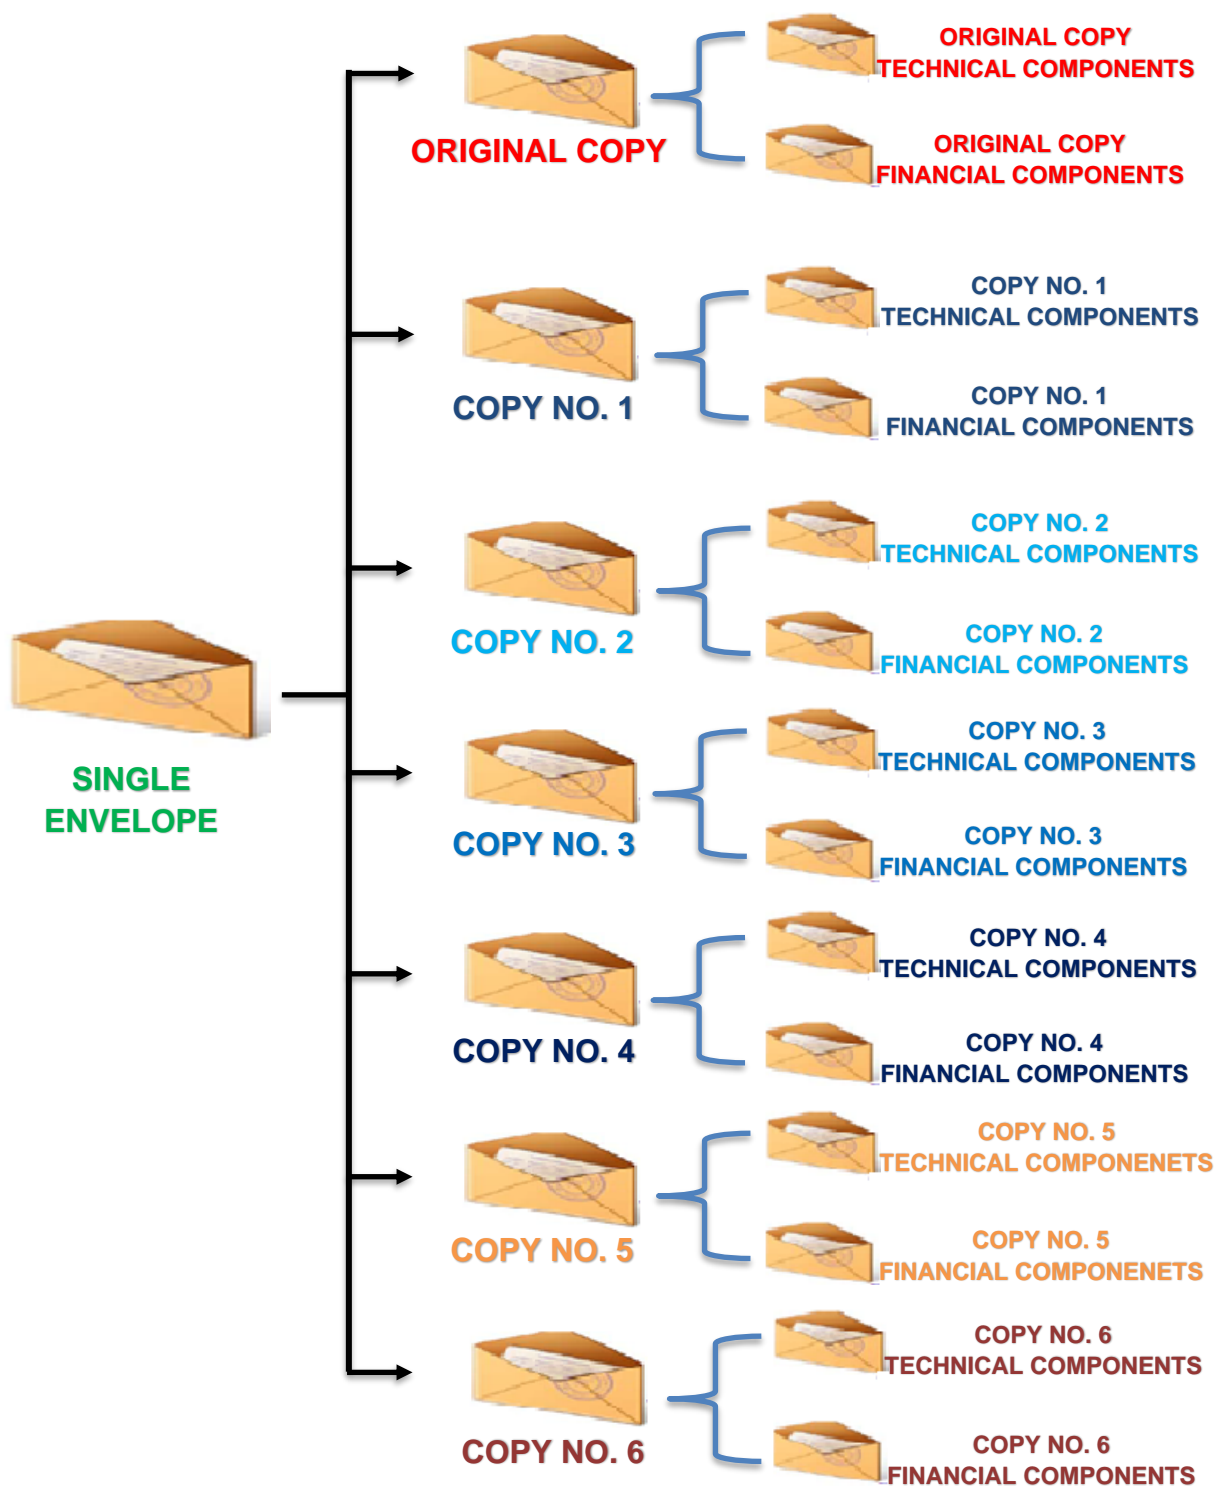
SINGLE ENVELOPE

ORIGINAL COPY

ORIGINAL COPY
TECHNICAL COMPONENTS

ORIGINAL COPY
FINANCIAL COMPONENTS

COPY NO. 1

COPY NO. 1
TECHNICAL COMPONENTS

COPY NO. 1
FINANCIAL COMPONENTS

COPY NO. 2

COPY NO. 2
TECHNICAL COMPONENTS

COPY NO. 2
FINANCIAL COMPONENTS

COPY NO. 3

COPY NO. 3
TECHNICAL COMPONENTS

COPY NO. 3
FINANCIAL COMPONENTS

COPY NO. 4

COPY NO. 4
TECHNICAL COMPONENTS

COPY NO. 4
FINANCIAL COMPONENTS

COPY NO. 5

COPY NO. 5
TECHNICAL COMPONENETS

COPY NO. 5
FINANCIAL COMPONENETS

COPY NO. 6

COPY NO. 6
TECHNICAL COMPONENTS

COPY NO. 6
FINANCIAL COMPONENTS